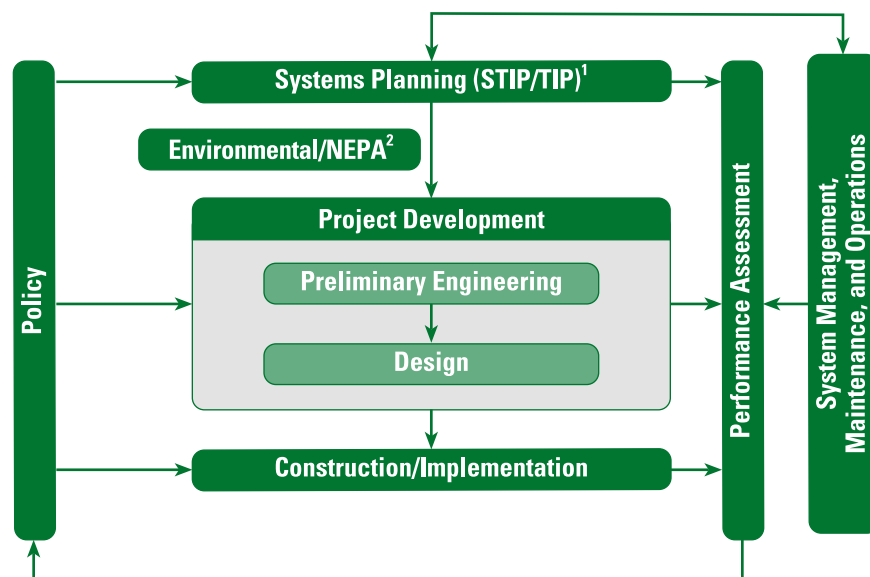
Policy

Systems Planning (STIP/TIP)$^1$

Environmental/NEPA$^2$

Project Development

Preliminary Engineering

Design

Construction/Implementation

Performance Assessment

System Management, Maintenance, and Operations